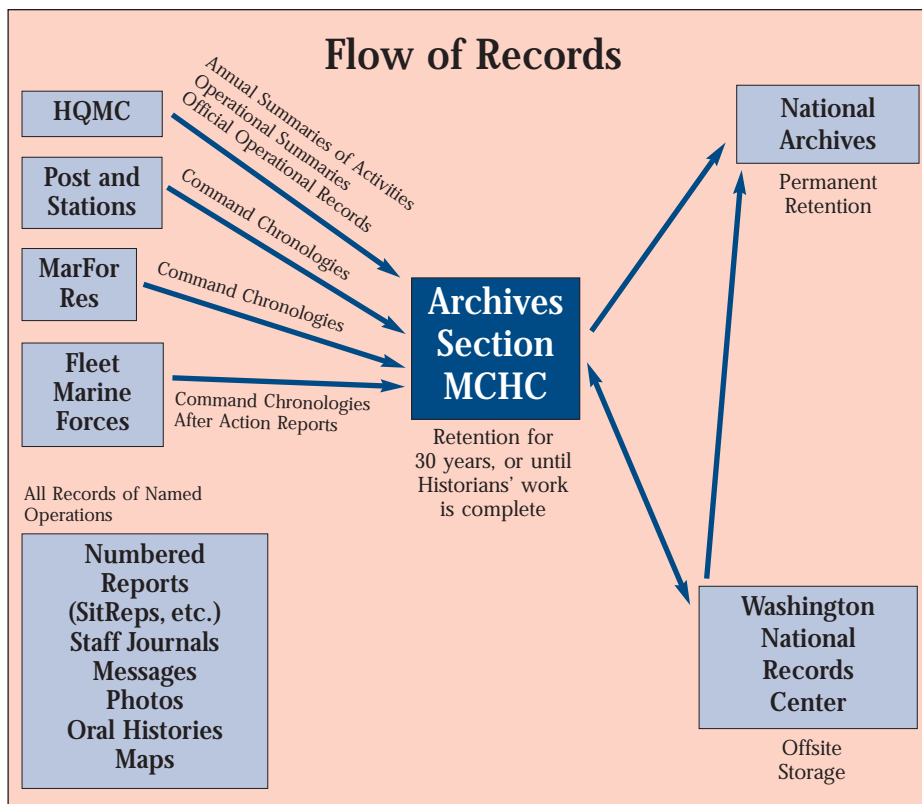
Flow of Records

HQMC

Annual Summaries of Activities
Operational Summaries
Official Operational Records

Post and Stations

Command Chronologies

MarFor Res

Command Chronologies

Fleet Marine Forces

Command Chronologies
After Action Reports

Archives Section MCHC

Retention for 30 years, or until Historians' work is complete

National Archives

Permanent Retention

Washington National Records Center

Offsite Storage

All Records of Named Operations

Numbered Reports (SitReps, etc.)
Staff Journals
Messages
Photos
Oral Histories
Maps